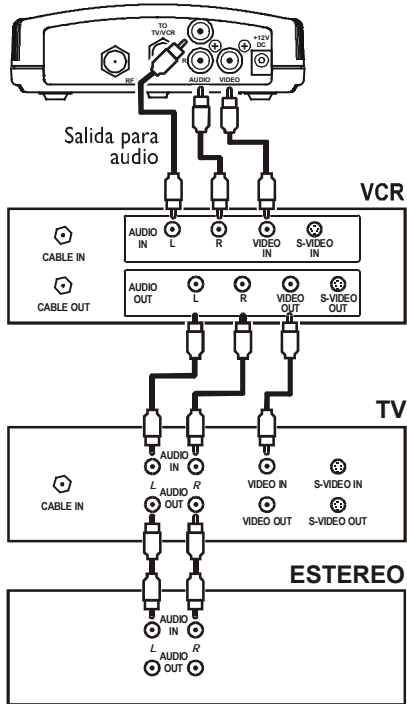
TO TV/VCR
RF
R
AUDIO
VIDEO
+12V DC

Salida para audio

VCR
CABLE IN
AUDIO IN
L
R
VIDEO IN
S-VIDEO IN
CABLE OUT
AUDIO OUT
L
R
VIDEO OUT
S-VIDEO OUT

TV
CABLE IN
AUDIO IN
L
AUDIO OUT
R
VIDEO IN
S-VIDEO IN
VIDEO OUT
S-VIDEO OUT

ESTEREO
AUDIO IN
L
AUDIO OUT
R